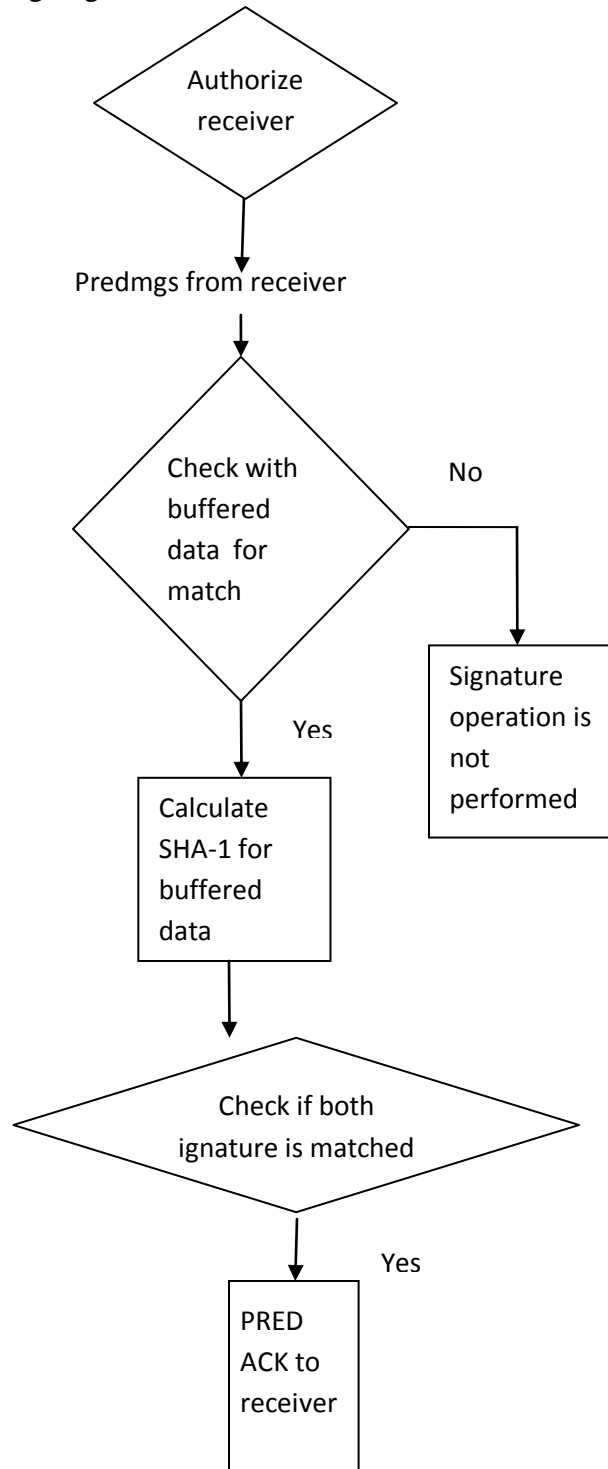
Authorize receiver

Predmgs from receiver

Check with buffered data for match

No

Signature operation is not performed

Yes

Calculate SHA-1 for buffered data

Check if both ignature is matched

Yes

PRED ACK to receiver